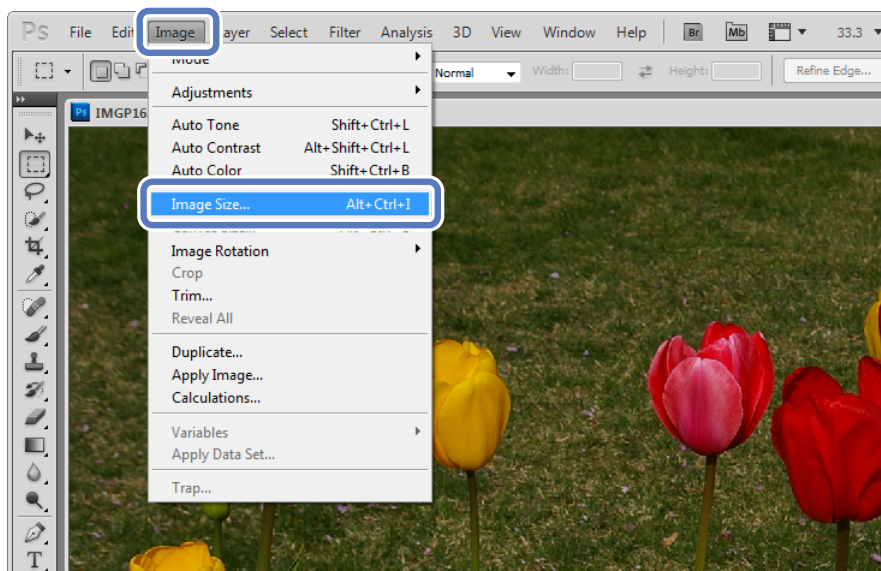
Ps File Edit Image Layer Select Filter Analysis 3D View Window Help Br Mb 33.3

Mode
Normal Width: Height: Refine Edge...

IMGP16

Adjustments
Auto Tone Shift+Ctrl+L
Auto Contrast Alt+Shift+Ctrl+L
Auto Color Shift+Ctrl+B
Image Size... Alt+Ctrl+I
Image Rotation
Crop
Trim...
Reveal All
Duplicate...
Apply Image...
Calculations...
Variables
Apply Data Set...
Trap...